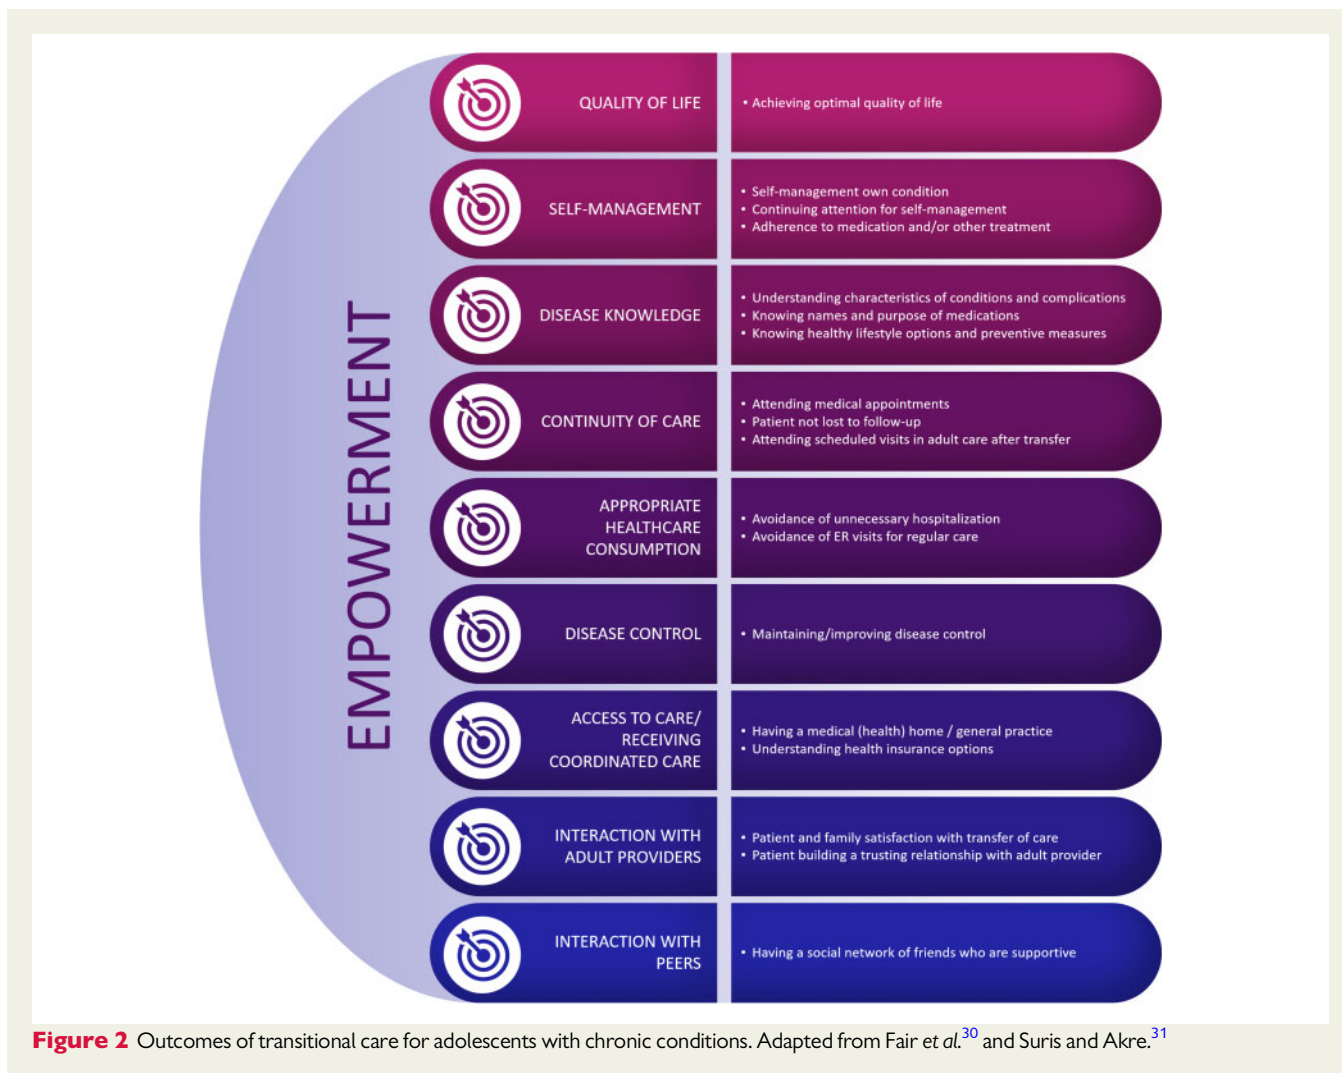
EMPOWERMENT

QUALITY OF LIFE
• Achieving optimal quality of life

SELF-MANAGEMENT
• Self-management own condition
• Continuing attention for self-management
• Adherence to medication and/or other treatment

DISEASE KNOWLEDGE
• Understanding characteristics of conditions and complications
• Knowing names and purpose of medications
• Knowing healthy lifestyle options and preventive measures

CONTINUITY OF CARE
• Attending medical appointments
• Patient not lost to follow-up
• Attending scheduled visits in adult care after transfer

APPROPRIATE HEALTHCARE CONSUMPTION
• Avoidance of unnecessary hospitalization
• Avoidance of ER visits for regular care

DISEASE CONTROL
• Maintaining/improving disease control

ACCESS TO CARE/ RECEIVING COORDINATED CARE
• Having a medical (health) home / general practice
• Understanding health insurance options

INTERACTION WITH ADULT PROVIDERS
• Patient and family satisfaction with transfer of care
• Patient building a trusting relationship with adult provider

INTERACTION WITH PEERS
• Having a social network of friends who are supportive

Figure 2 Outcomes of transitional care for adolescents with chronic conditions. Adapted from Fair et al.$^{30}$ and Suris and Akre.$^{31}$